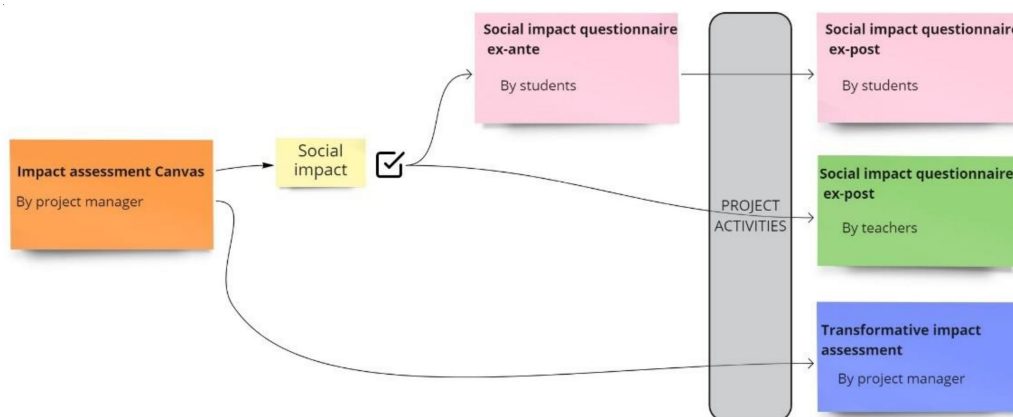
Impact assessment Canvas

By project manager

Social impact

Social impact questionnaire ex-ante

By students

PROJECT ACTIVITIES

Social impact questionnaire ex-post

By students

Social impact questionnaire ex-post

By teachers

Transformative impact assessment

By project manager